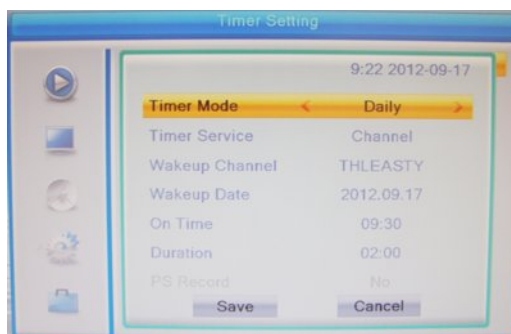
Timer Setting

9:22 2012-09-17

| | |
|---|---|
| Timer Mode | < Daily > |
| Timer Service | Channel |
| Wakeup Channel | THLEASTY |
| Wakeup Date | 2012.09.17 |
| On Time | 09:30 |
| Duration | 02:00 |
| PS Record | No |

Save Cancel